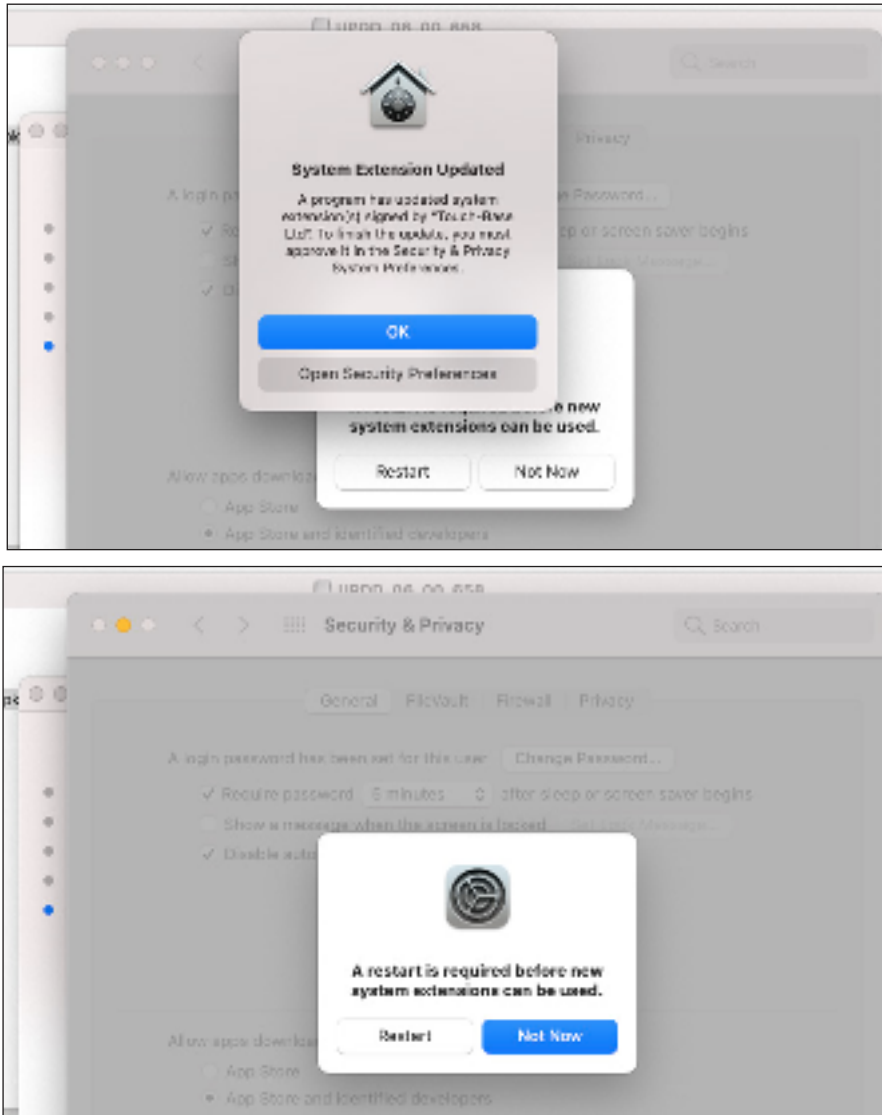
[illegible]

Search

Privacy

System Extension Updated

A program has updated system extension(s) signed by "Touch-Base Ltd". To finish the update, you must approve it in the Security & Privacy System Preferences.

A login pa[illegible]

Re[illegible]

Sh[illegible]

Di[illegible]

e Password...

ep or screen saver begins

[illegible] Message...

OK

Open Security Preferences

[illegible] new system extensions can be used.

Restart

Not Now

Allow apps downlo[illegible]

App Store

App Store and identified developers

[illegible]

Security & Privacy

Search

General

FileVault

Firewall

Privacy

A login password has been set for this user

Change Password...

Require password

5 minutes

after sleep or screen saver begins

Show a message when the screen is locked

Set Lock Message...

Disable auto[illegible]

A restart is required before new system extensions can be used.

Restart

Not Now

Allow apps downloa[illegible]

App Store

App Store and identified developers